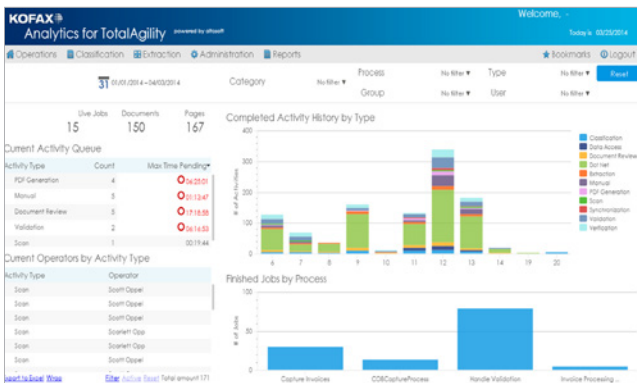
KOFAX
Analytics for TotalAgility powered by altosoft

Welcome, -
Today is 03/25/2014

Operations Classification Extraction Administration Reports
Bookmarks Logout

31 01/01/2014 – 04/03/2014
Category No filter
Process No filter
Type No filter
Group No filter
User No filter
Reset

Live Jobs 15
Documents 150
Pages 167

Current Activity Queue

| Activity Type | Count | Max Time Pending |
|---|---|---|
| PDF Generation | 4 | 06:25:01 |
| Manual | 3 | 01:13:47 |
| Document Review | 5 | 17:18:55 |
| Validation | 2 | 06:16:53 |
| Scan | 1 | 00:19:44 |

Current Operators by Activity Type

| Activity Type | Operator |
|---|---|
| Scan | Scott Oppel |
| Scan | Scott Oppel |
| Scan | Scott Oppel |
| Scan | Scarlett Opp |
| Scan | Scarlett Opp |
| Scan | Scarlett Opp |
| Scan | Scott Oppel |

Export to Excel Wrap Filter Active Reset Total amount 171

Completed Activity History by Type

400
300
200
100
0
# of Activities
6 7 8 9 10 11 12 13 14 19 20

Classification
Data Access
Document Review
Dot Net
Extraction
Manual
PDF Generation
Scan
Synchronization
Validation
Verification

Finished Jobs by Process

# of Jobs

Capture Invoices
CDBCaptureProcess
Handle Validation
Invoice Processing ...